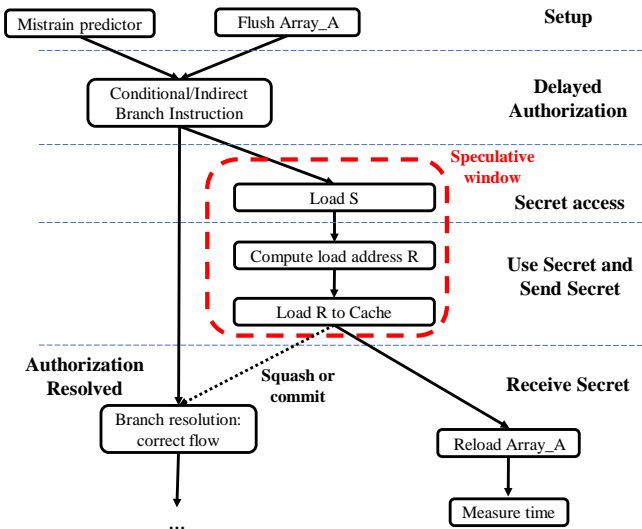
Mistrain predictor

Flush Array_A

Setup

Conditional/Indirect Branch Instruction

Delayed Authorization

Speculative window

Load S

Secret access

Compute load address R

Use Secret and Send Secret

Load R to Cache

Authorization Resolved

Squash or commit

Receive Secret

Branch resolution: correct flow

Reload Array_A

...

Measure time